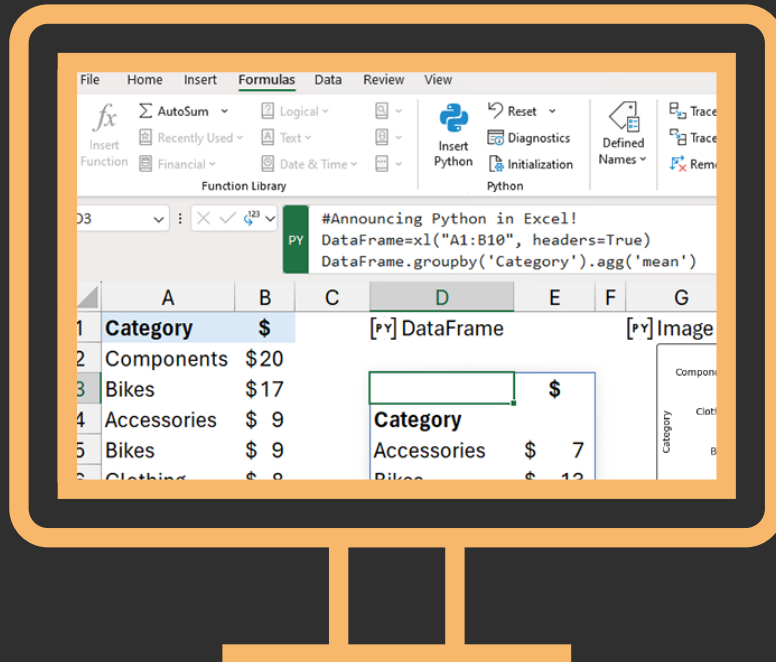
File Home Insert Formulas Data Review View

$fx$ Insert Function
AutoSum
Recently Used
Financial
Logical
Text
Date & Time
Function Library

Insert Python
Reset
Diagnostics
Initialization
Python

Defined Names

Trace
Trace
Remo

D3

PY

#Announcing Python in Excel!
DataFrame=xl("A1:B10", headers=True)
DataFrame.groupby('Category').agg('mean')

| | A | B | C | D | E | F | G |
|---|---|---|---|---|---|---|---|
| 1 | Category | $ | | [PY] DataFrame | | | [PY] Image |
| 2 | Components | $20 | | | | | |
| 3 | Bikes | $17 | | | $ | | |
| 4 | Accessories | $ 9 | | Category | | | |
| 5 | Bikes | $ 9 | | Accessories | $ 7 | | |
| 6 | Clothing | $ 8 | | Bikes | $ 13 | | |

Compone
Cloth
B
Category